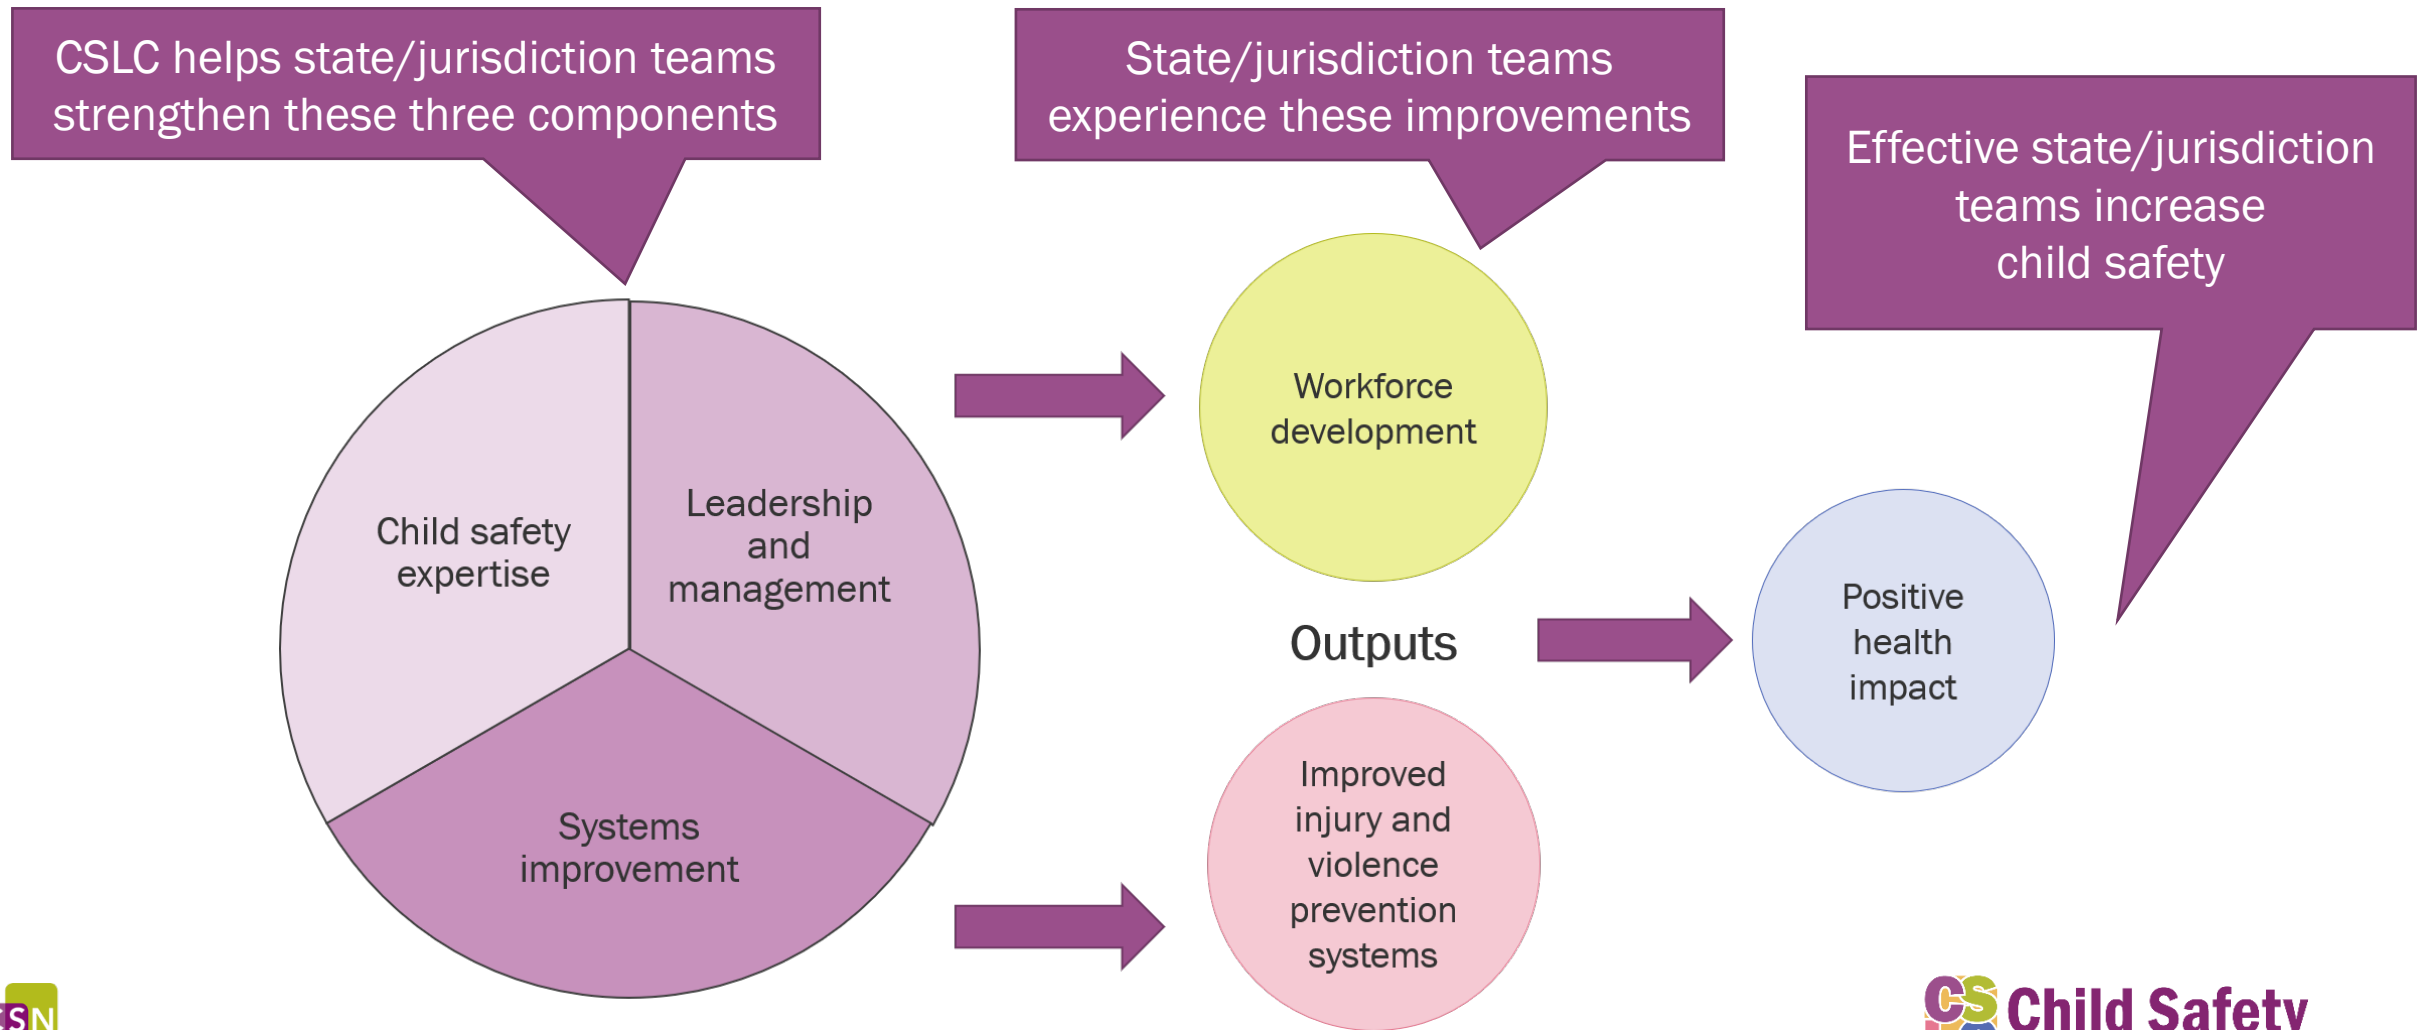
CSLC helps state/jurisdiction teams strengthen these three components

State/jurisdiction teams experience these improvements

Effective state/jurisdiction teams increase child safety

Child safety expertise

Leadership and management

Systems improvement

Workforce development

Outputs

Improved injury and violence prevention systems

Positive health impact

SN

CS Child Safety